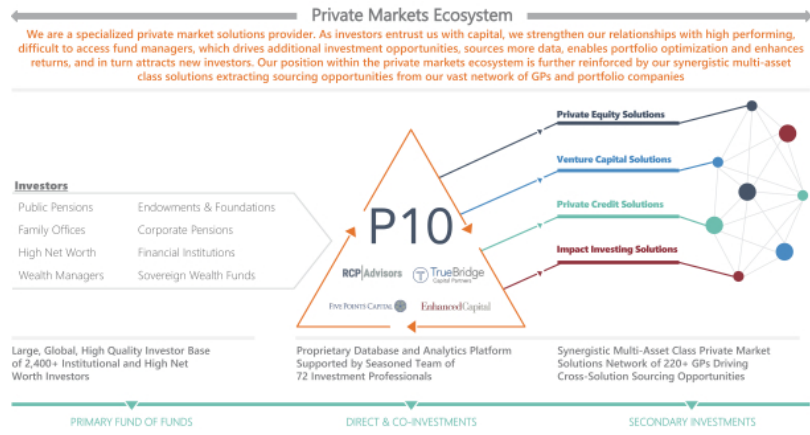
Private Markets Ecosystem

We are a specialized private market solutions provider. As investors entrust us with capital, we strengthen our relationships with high performing, difficult to access fund managers, which drives additional investment opportunities, sources more data, enables portfolio optimization and enhances returns, and in turn attracts new investors. Our position within the private markets ecosystem is further reinforced by our synergistic multi-asset class solutions extracting sourcing opportunities from our vast network of GPs and portfolio companies

Investors

Public Pensions
Family Offices
High Net Worth
Wealth Managers

Endowments & Foundations
Corporate Pensions
Financial Institutions
Sovereign Wealth Funds

P10

RCP|Advisors

TrueBridge Capital Partners

FIVE POINTS CAPITAL

EnhancedCapital

Private Equity Solutions

Venture Capital Solutions

Private Credit Solutions

Impact Investing Solutions

Large, Global, High Quality Investor Base of 2,400+ Institutional and High Net Worth Investors

Proprietary Database and Analytics Platform Supported by Seasoned Team of 72 Investment Professionals

Synergistic Multi-Asset Class Private Market Solutions Network of 220+ GPs Driving Cross-Solution Sourcing Opportunities

PRIMARY FUND OF FUNDS

DIRECT & CO-INVESTMENTS

SECONDARY INVESTMENTS